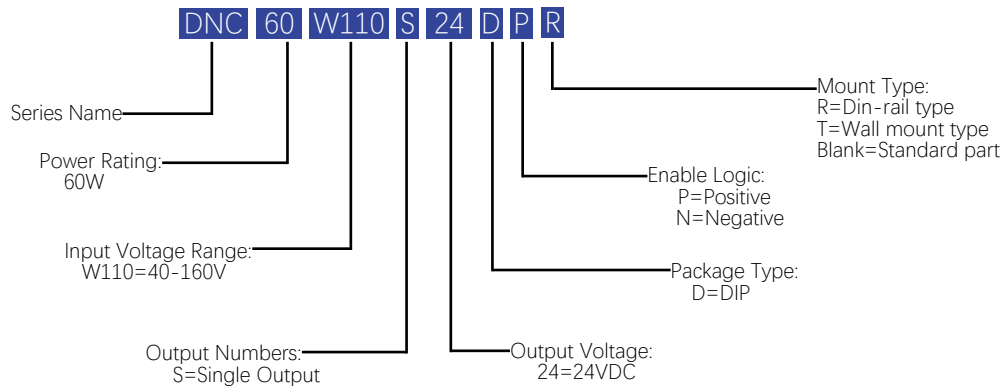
DNC 60 W110 S 24 D P R

Mount Type:
R=Din-rail type
T=Wall mount type
Blank=Standard part

Series Name

Power Rating:
60W

Enable Logic:
P=Positive
N=Negative

Input Voltage Range:
W110=40-160V

Package Type:
D=DIP

Output Numbers:
S=Single Output

Output Voltage:
24=24VDC